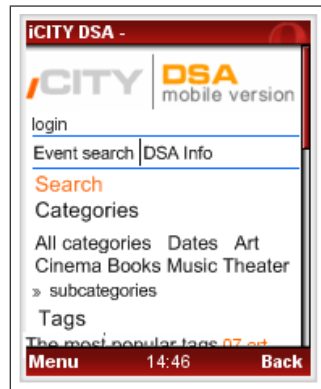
iCITY DSA -

iCITY DSA mobile version

login

Event search | DSA Info

Search

Categories

All categories Dates Art Cinema Books Music Theater

» subcategories

Tags

The most popular tags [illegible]

Menu 14:46 Back